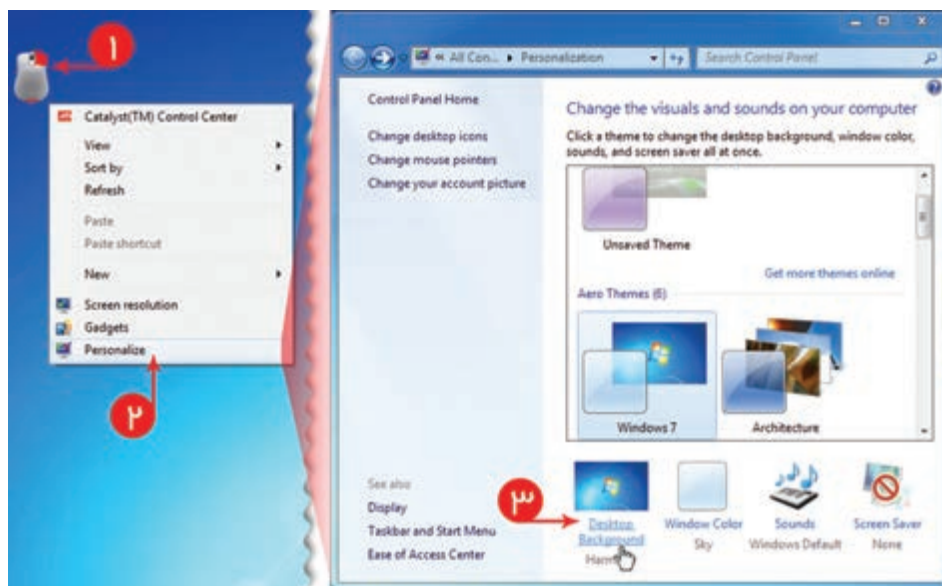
۱

Catalyst(TM) Control Center
View
Sort by
Refresh
Paste
Paste shortcut
New
Screen resolution
Gadgets
Personalize

۲

« All Con... ▸ Personalization
Search Control Panel

Control Panel Home
Change desktop icons
Change mouse pointers
Change your account picture

Change the visuals and sounds on your computer
Click a theme to change the desktop background, window color, sounds, and screen saver all at once.

Unsaved Theme
Get more themes online
Aero Themes (6)
Windows 7
Architecture

See also
Display
Taskbar and Start Menu
Ease of Access Center

۳

Desktop Background
Harm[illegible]
Window Color
Sky
Sounds
Windows Default
Screen Saver
None